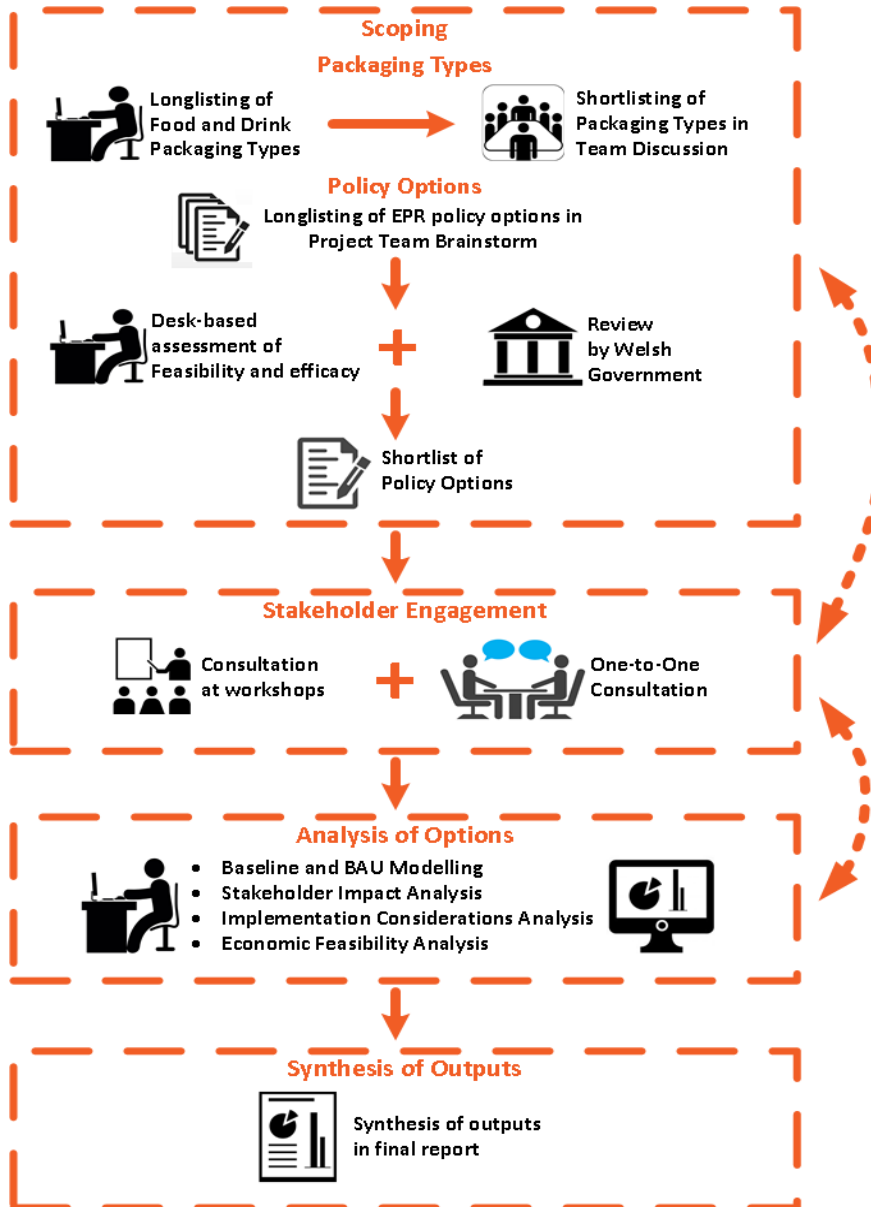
Scoping

Packaging Types

Longlisting of Food and Drink Packaging Types

Shortlisting of Packaging Types in Team Discussion

Policy Options

Longlisting of EPR policy options in Project Team Brainstorm

Desk-based assessment of Feasibility and efficacy

+

Review by Welsh Government

Shortlist of Policy Options

Stakeholder Engagement

Consultation at workshops

+

One-to-One Consultation

Analysis of Options

- Baseline and BAU Modelling
- Stakeholder Impact Analysis
- Implementation Considerations Analysis
- Economic Feasibility Analysis

Synthesis of Outputs

Synthesis of outputs in final report